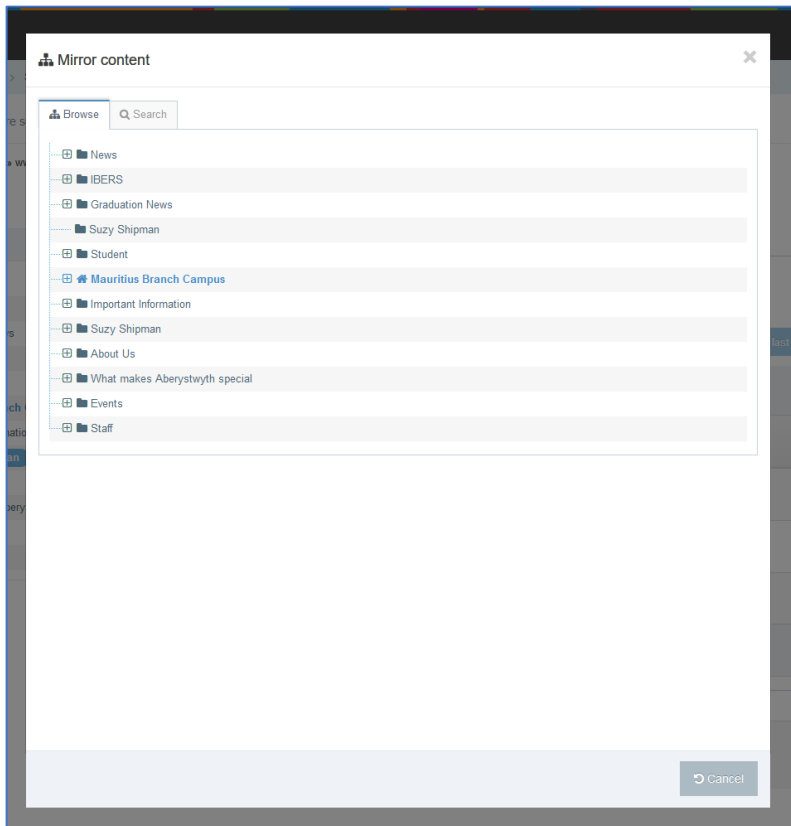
Mirror content

×

Browse Search

News
IBERS
Graduation News
Suzy Shipman
Student
Mauritius Branch Campus
Important Information
Suzy Shipman
About Us
What makes Aberystwyth special
Events
Staff

Cancel